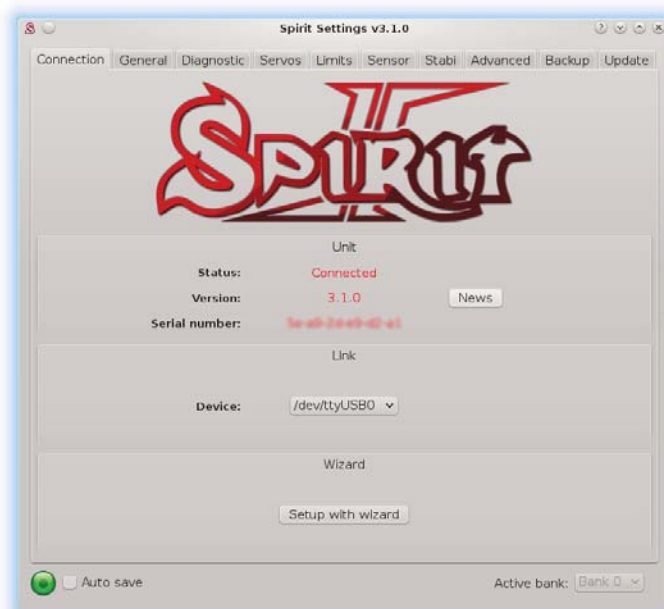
Spirit Settings v3.1.0

Connection General Diagnostic Servos Limits Sensor Stabi Advanced Backup Update

Spirit

Unit

Status: Connected

Version: 3.1.0 News

Serial number: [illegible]

Link

Device: /dev/ttyUSB0

Wizard

Setup with wizard

Auto save

Active bank: Bank 0